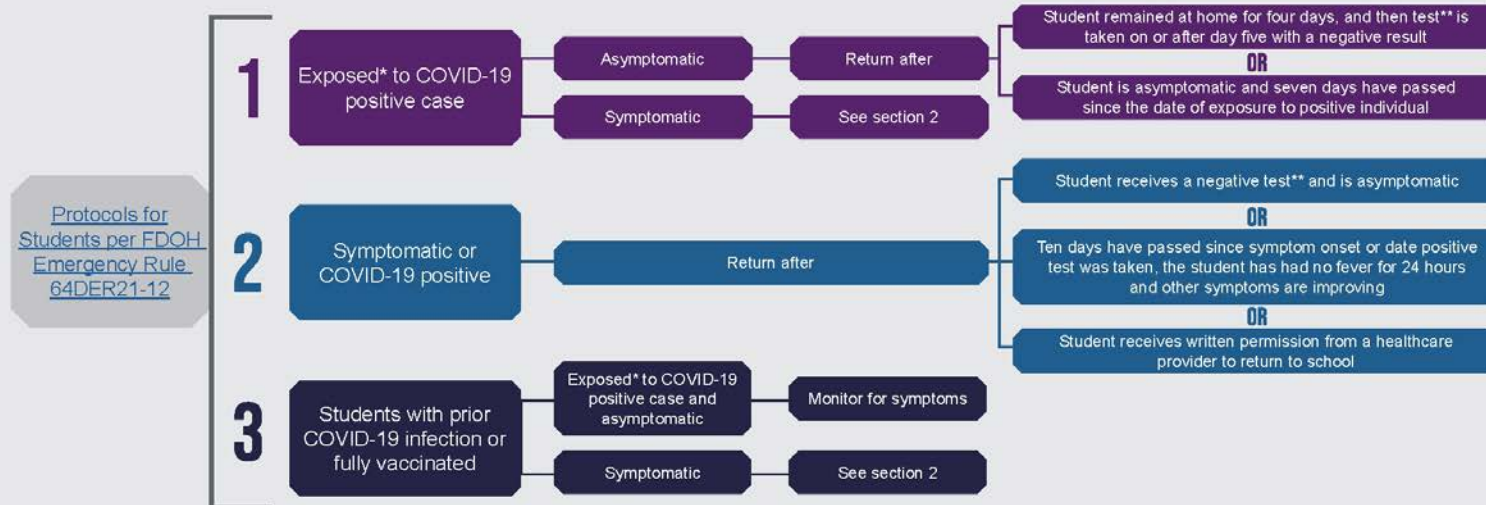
Protocols for Students per FDOH Emergency Rule 64DER21-12

1

Exposed* to COVID-19 positive case

Asymptomatic

Return after

Student remained at home for four days, and then test** is taken on or after day five with a negative result

OR

Student is asymptomatic and seven days have passed since the date of exposure to positive individual

Symptomatic

See section 2

2

Symptomatic or COVID-19 positive

Return after

Student receives a negative test** and is asymptomatic

OR

Ten days have passed since symptom onset or date positive test was taken, the student has had no fever for 24 hours and other symptoms are improving

OR

Student receives written permission from a healthcare provider to return to school

3

Students with prior COVID-19 infection or fully vaccinated

Exposed* to COVID-19 positive case and asymptomatic

Monitor for symptoms

Symptomatic

See section 2